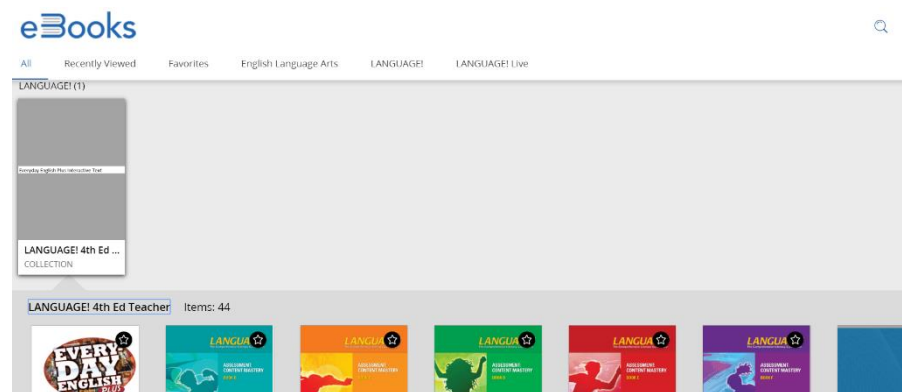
eBooks

All Recently Viewed Favorites English Language Arts LANGUAGE! LANGUAGE! Live

LANGUAGE! (1)

Everyday English Plus Interactive Text

LANGUAGE! 4th Ed ...
COLLECTION

LANGUAGE! 4th Ed Teacher Items: 44

EVERY DAY ENGLISH

LANGUA
ASSESSMENT CONTENT MASTERY

LANGUA
ASSESSMENT CONTENT MASTERY

LANGUA
ASSESSMENT CONTENT MASTERY

LANGUA
ASSESSMENT CONTENT MASTERY

LANGUA
ASSESSMENT CONTENT MASTERY